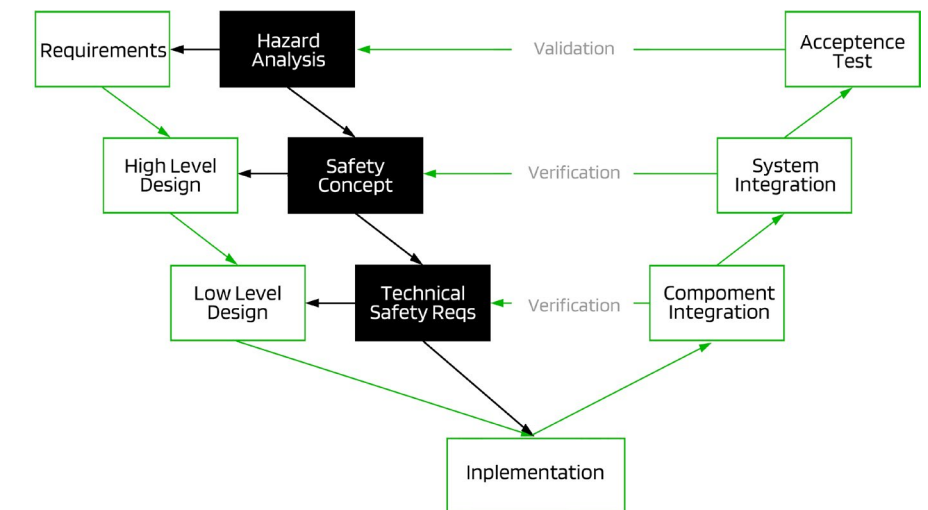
Requirements

Hazard Analysis

Validation

Acceptence Test

High Level Design

Safety Concept

Verification

System Integration

Low Level Design

Technical Safety Reqs

Verification

Compoment Integration

Inplementation